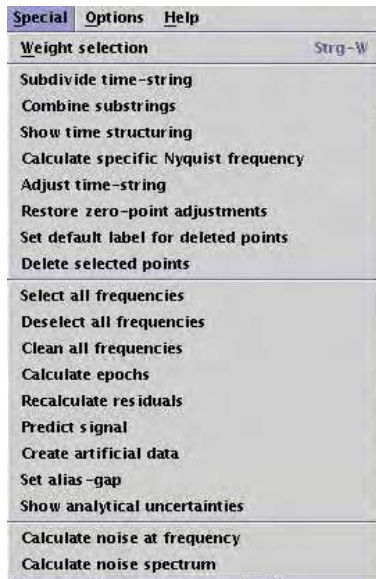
Special Options Help

Weight selection Strg-W

Subdivide time-string
Combine substrings
Show time structuring
Calculate specific Nyquist frequency
Adjust time-string
Restore zero-point adjustments
Set default label for deleted points
Delete selected points

Select all frequencies
Deselect all frequencies
Clean all frequencies
Calculate epochs
Recalculate residuals
Predict signal
Create artificial data
Set alias-gap
Show analytical uncertainties

Calculate noise at frequency
Calculate noise spectrum